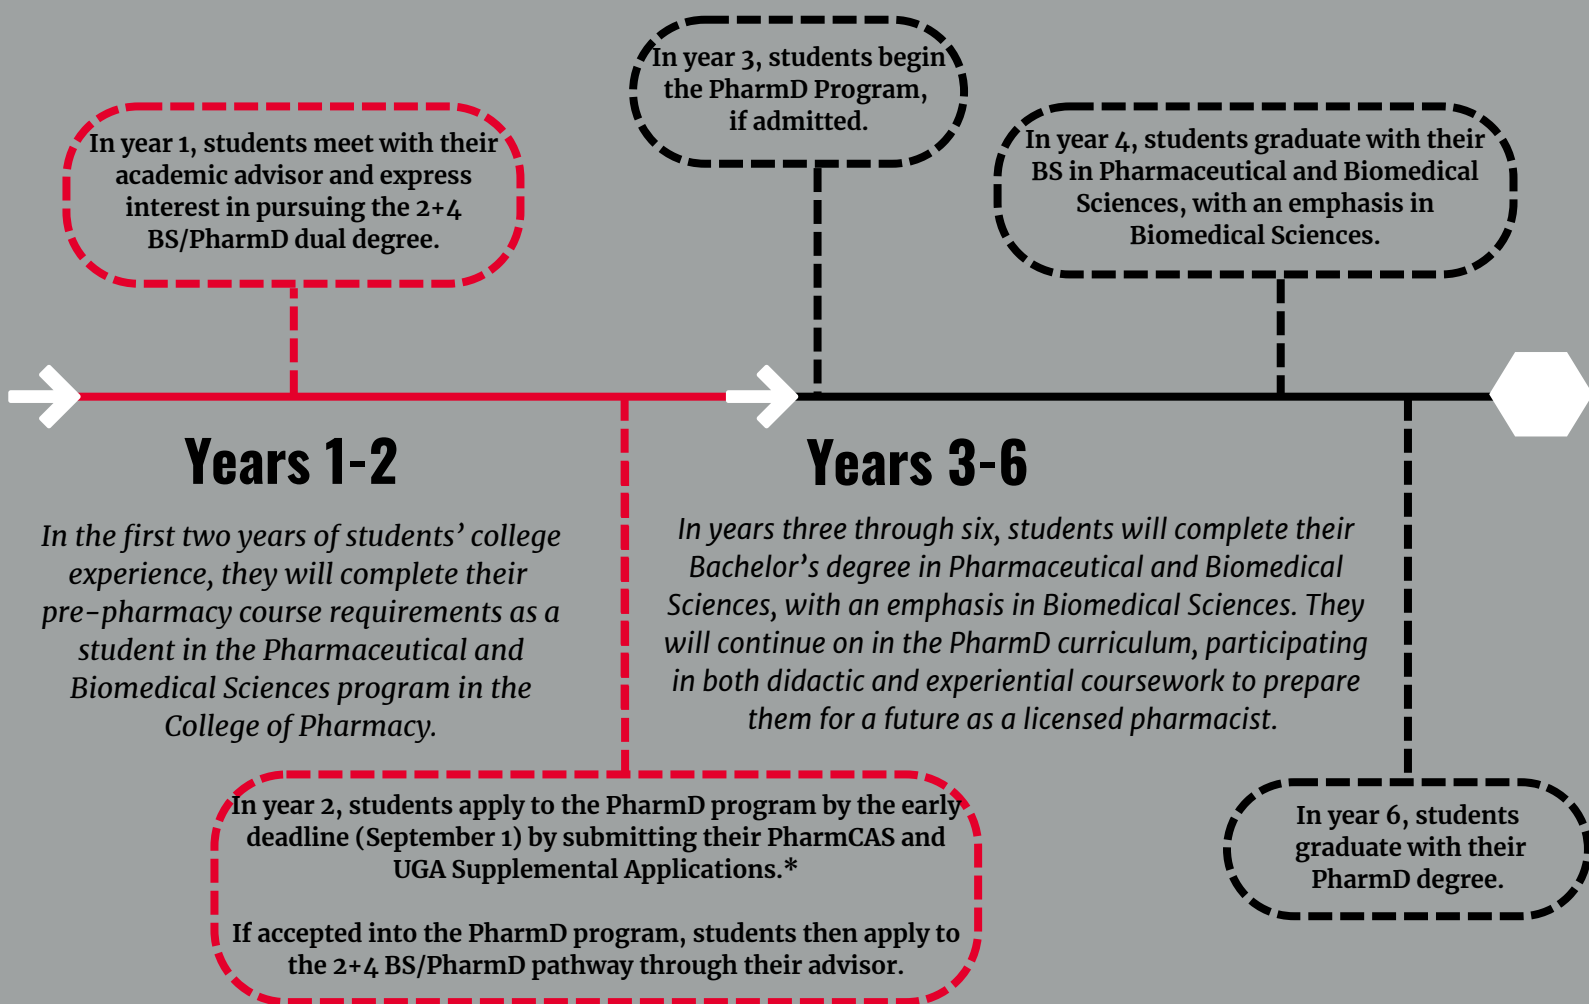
In year 3, students begin the PharmD Program, if admitted.

In year 1, students meet with their academic advisor and express interest in pursuing the 2+4 BS/PharmD dual degree.

In year 4, students graduate with their BS in Pharmaceutical and Biomedical Sciences, with an emphasis in Biomedical Sciences.

Years 1-2

In the first two years of students' college experience, they will complete their pre-pharmacy course requirements as a student in the Pharmaceutical and Biomedical Sciences program in the College of Pharmacy.

Years 3-6

In years three through six, students will complete their Bachelor's degree in Pharmaceutical and Biomedical Sciences, with an emphasis in Biomedical Sciences. They will continue on in the PharmD curriculum, participating in both didactic and experiential coursework to prepare them for a future as a licensed pharmacist.

In year 2, students apply to the PharmD program by the early deadline (September 1) by submitting their PharmCAS and UGA Supplemental Applications.*

If accepted into the PharmD program, students then apply to the 2+4 BS/PharmD pathway through their advisor.

In year 6, students graduate with their PharmD degree.